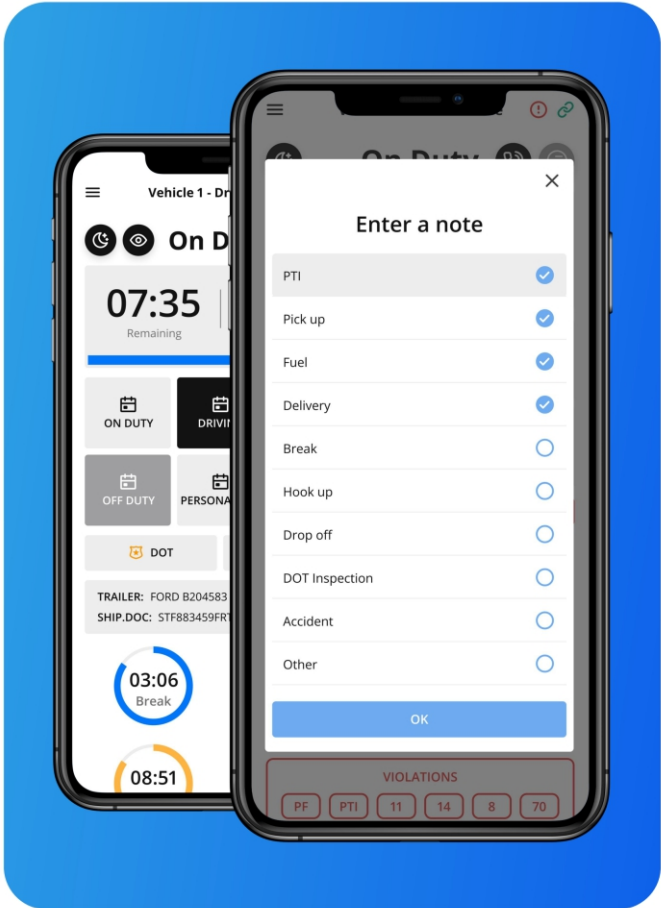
Vehicle 1 - Dr

On D

07:35
Remaining

ON DUTY

DRIVIN

OFF DUTY

PERSONA

DOT

TRAILER: FORD B204583

SHIP.DOC: STF883459FRT

03:06
Break

08:51

On Duty

Enter a note

PTI

Pick up

Fuel

Delivery

Break

Hook up

Drop off

DOT Inspection

Accident

Other

OK

VIOLATIONS

PF PTI 11 14 8 70